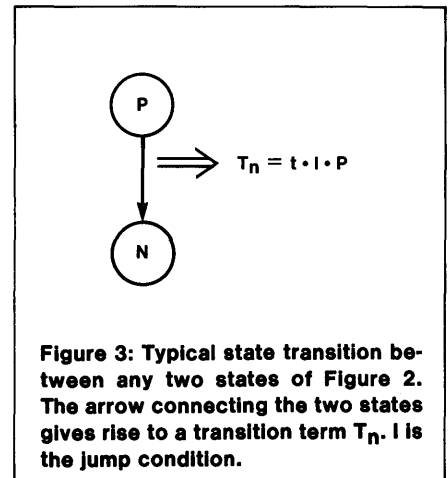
P

$\Longrightarrow$ $T_n = t \cdot I \cdot P$

N

Figure 3: Typical state transition between any two states of Figure 2. The arrow connecting the two states gives rise to a transition term $T_n$. I is the jump condition.